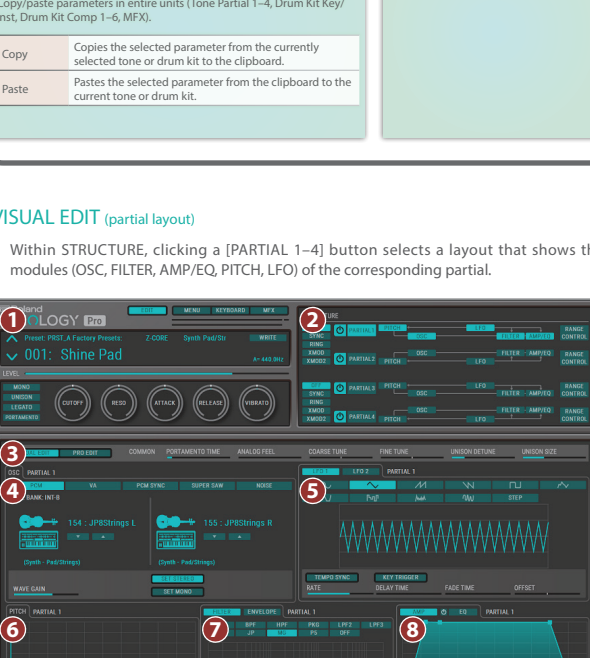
Copy/paste parameters in entire units (Tone Partial 1–4, Drum Kit Key/Inst, Drum Kit Comp 1–6, MFX).

| | |
|---|---|
| Copy | Copies the selected parameter from the currently selected tone or drum kit to the clipboard. |
| Paste | Pastes the selected parameter from the clipboard to the current tone or drum kit. |

VISUAL EDIT (partial layout)

Within STRUCTURE, clicking a [PARTIAL 1–4] button selects a layout that shows th modules (OSC, FILTER, AMP/EQ, PITCH, LFO) of the corresponding partial.

Roland
OLOGY Pro
EDIT MENU KEYBOARD MFX
1
Preset: PRST_A Factory Presets Z-CORE Synth Pad/Str WRITE
001: Shine Pad
A= 440.0Hz
LEVEL
MONO
UNISON
LEGATO
PORTAMENTO
CUTOFF RESO ATTACK RELEASE VIBRATO
2
STRUCTURE
SYNC RING XMOD XMOD2 PARTIAL 1 PITCH OSC LFO FILTER AMP/EQ RANGE CONTROL
PARTIAL 2 OSC PITCH LFO FILTER AMP/EQ RANGE CONTROL
OFF SYNC RING XMOD XMOD2 PARTIAL 3 PITCH OSC LFO FILTER AMP/EQ RANGE CONTROL
PARTIAL 4 OSC PITCH LFO FILTER AMP/EQ RANGE CONTROL
3
PARTIAL EDIT PRO EDIT COMMON PORTAMENTO TIME ANALOG FEEL COARSE TUNE FINE TUNE UNISON DETUNE UNISON SIZE
OSC PARTIAL 1
4
PCM VA PCM SYNC SUPER SAW NOISE
BANK: INT-B
154 : JP8Strings L
155 : JP8Strings R
(Synth - Pad/Strings)
(Synth - Pad/Strings)
SET STEREO
SET MONO
WAVE GAIN
5
LFO 1 LFO 2 PARTIAL 1
STEP
TEMPO SYNC KEY TRIGGER
RATE DELAY TIME FADE TIME OFFSET
PITCH PARTIAL 1
6
7
FILTER ENVELOPE PARTIAL 1
BPF HPF PKG LPF2 LPF3
JP MG PS OFF
8
AMP EQ PARTIAL 1